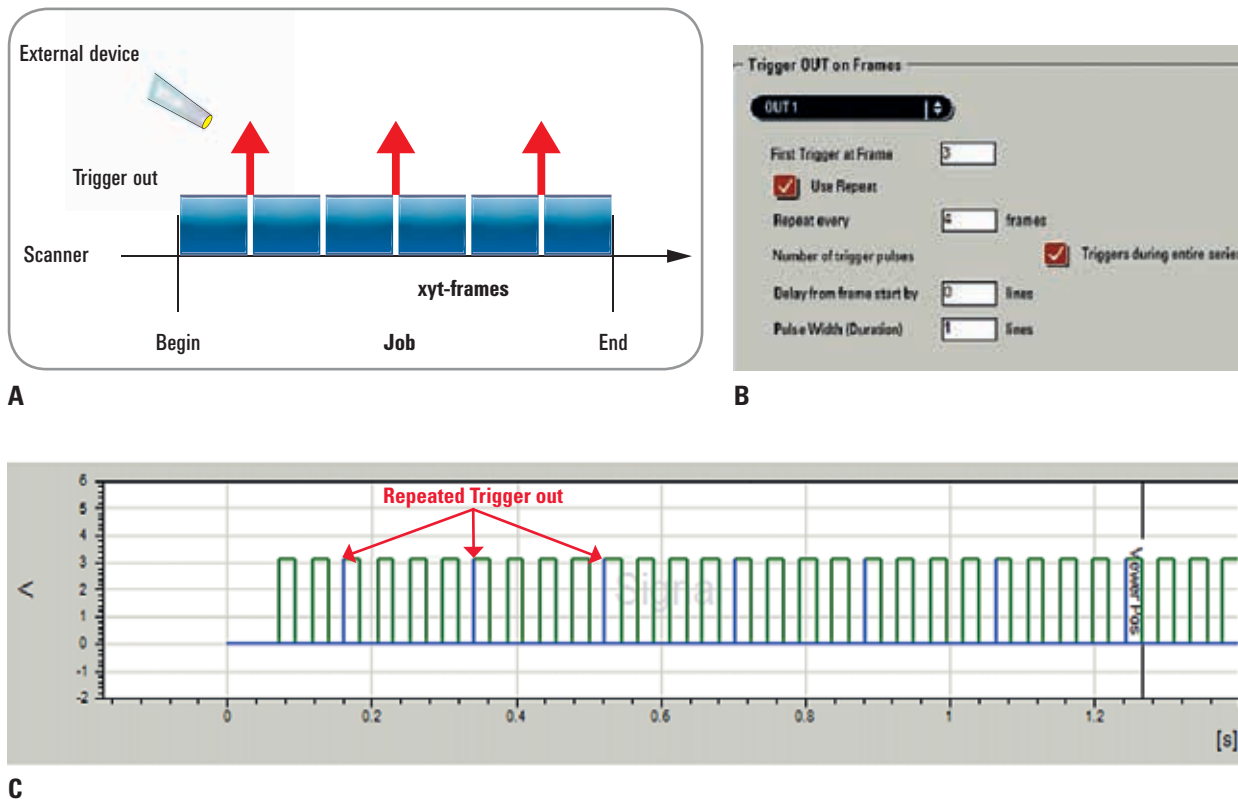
External device

Trigger out

Scanner

xyt-frames

Begin

Job

End

A

Trigger OUT on Frames

OUT 1

First Trigger at Frame 3

Use Repeat

Repeat every 4 frames

Number of trigger pulses

Triggers during entire series

Delay from frame start by 0 lines

Pulse Width (Duration) 1 lines

B

Repeated Trigger out

6
5
4
3
2
1
0
-1
-2

V

Signa

Vower Pos

0
0.2
0.4
0.6
0.8
1
1.2

[s]

C